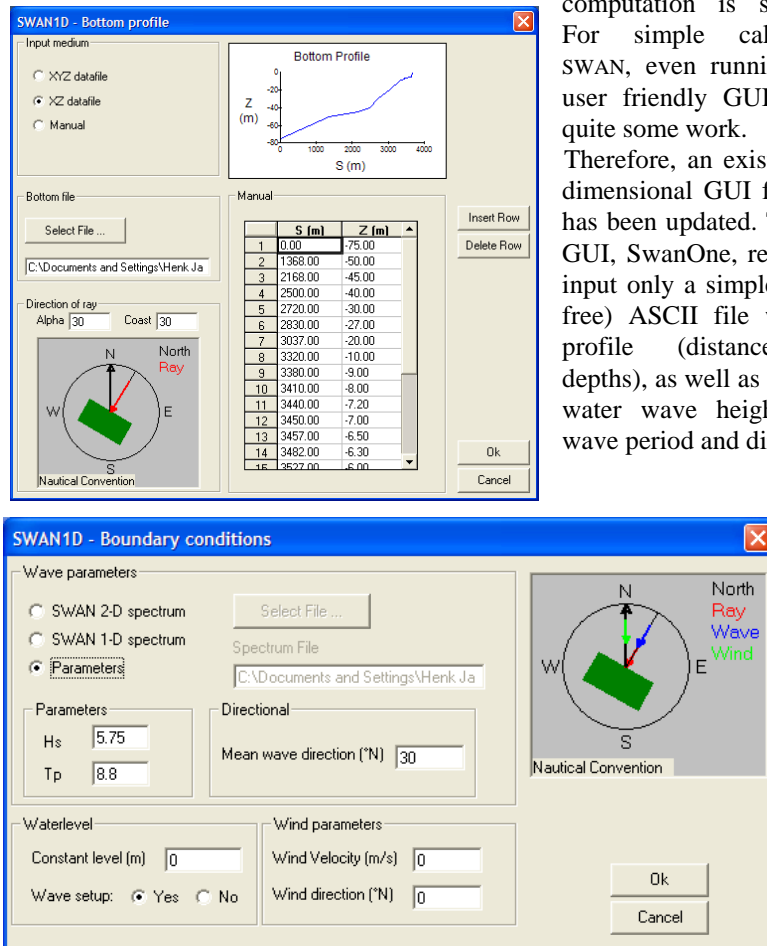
SWAN1D - Bottom profile

Input medium

XYZ datafile

XZ datafile

Manual

Bottom Profile

Z (m)

0
-20
-40
-60
-80

0 1000 2000 3000 4000

S (m)

Bottom file

Select File ...

C:\Documents and Settings\Henk Ja

Direction of ray

Alpha 30 Coast 30

N

North

Ray

W

E

S

Nautical Convention

Manual

| | S (m) | Z (m) |
|---|---|---|
| 1 | 0.00 | -75.00 |
| 2 | 1368.00 | -50.00 |
| 3 | 2168.00 | -45.00 |
| 4 | 2500.00 | -40.00 |
| 5 | 2720.00 | -30.00 |
| 6 | 2830.00 | -27.00 |
| 7 | 3037.00 | -20.00 |
| 8 | 3320.00 | -10.00 |
| 9 | 3380.00 | -9.00 |
| 10 | 3410.00 | -8.00 |
| 11 | 3440.00 | -7.20 |
| 12 | 3450.00 | -7.00 |
| 13 | 3457.00 | -6.50 |
| 14 | 3482.00 | -6.30 |
| 15 | 3527.00 | -6.00 |

Insert Row

Delete Row

Ok

Cancel

computation is s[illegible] For simple cal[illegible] SWAN, even runni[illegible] user friendly GU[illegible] quite some work.

Therefore, an exis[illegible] dimensional GUI f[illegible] has been updated. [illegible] GUI, SwanOne, re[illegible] input only a simpl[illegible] free) ASCII file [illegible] profile (distanc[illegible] depths), as well as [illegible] water wave heigh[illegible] wave period and di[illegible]

SWAN1D - Boundary conditions

Wave parameters

SWAN 2-D spectrum

SWAN 1-D spectrum

Parameters

Select File ...

Spectrum File

C:\Documents and Settings\Henk Ja

Parameters

Hs 5.75

Tp 8.8

Directional

Mean wave direction (°N) 30

N

North

Ray

Wave

Wind

W

E

S

Nautical Convention

Waterlevel

Constant level (m) 0

Wave setup: Yes No

Wind parameters

Wind Velocity (m/s) 0

Wind direction (°N) 0

Ok

Cancel